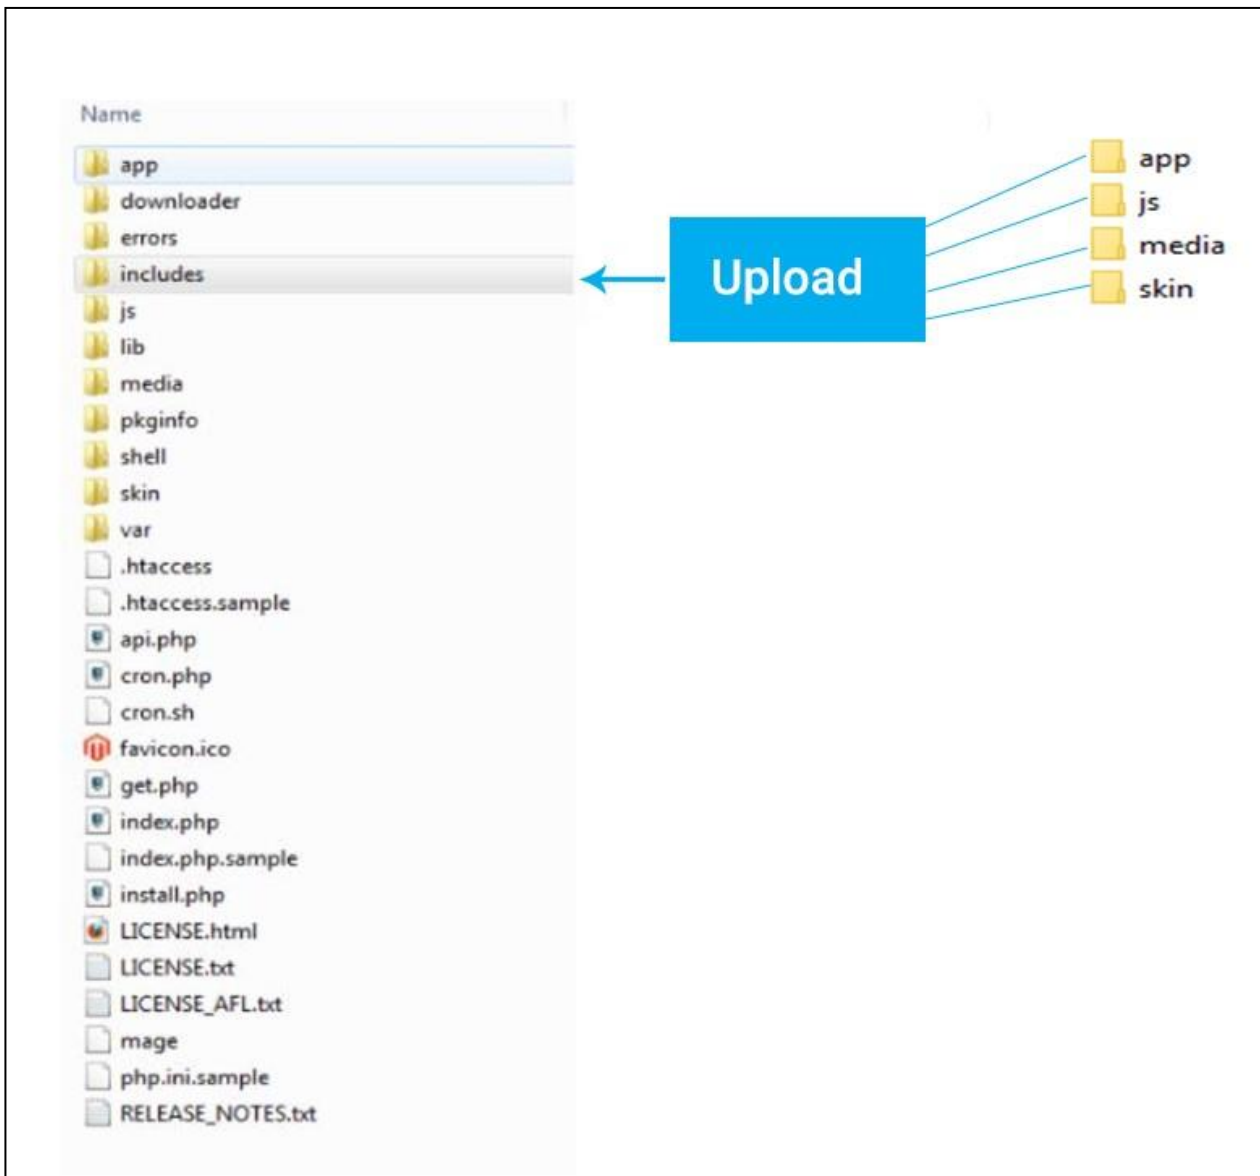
Name

app
downloader
errors
includes
js
lib
media
pkginfo
shell
skin
var
.htaccess
.htaccess.sample
api.php
cron.php
cron.sh
favicon.ico
get.php
index.php
index.php.sample
install.php
LICENSE.html
LICENSE.txt
LICENSE_AFL.txt
mage
php.ini.sample
RELEASE_NOTES.txt

Upload

app
js
media
skin